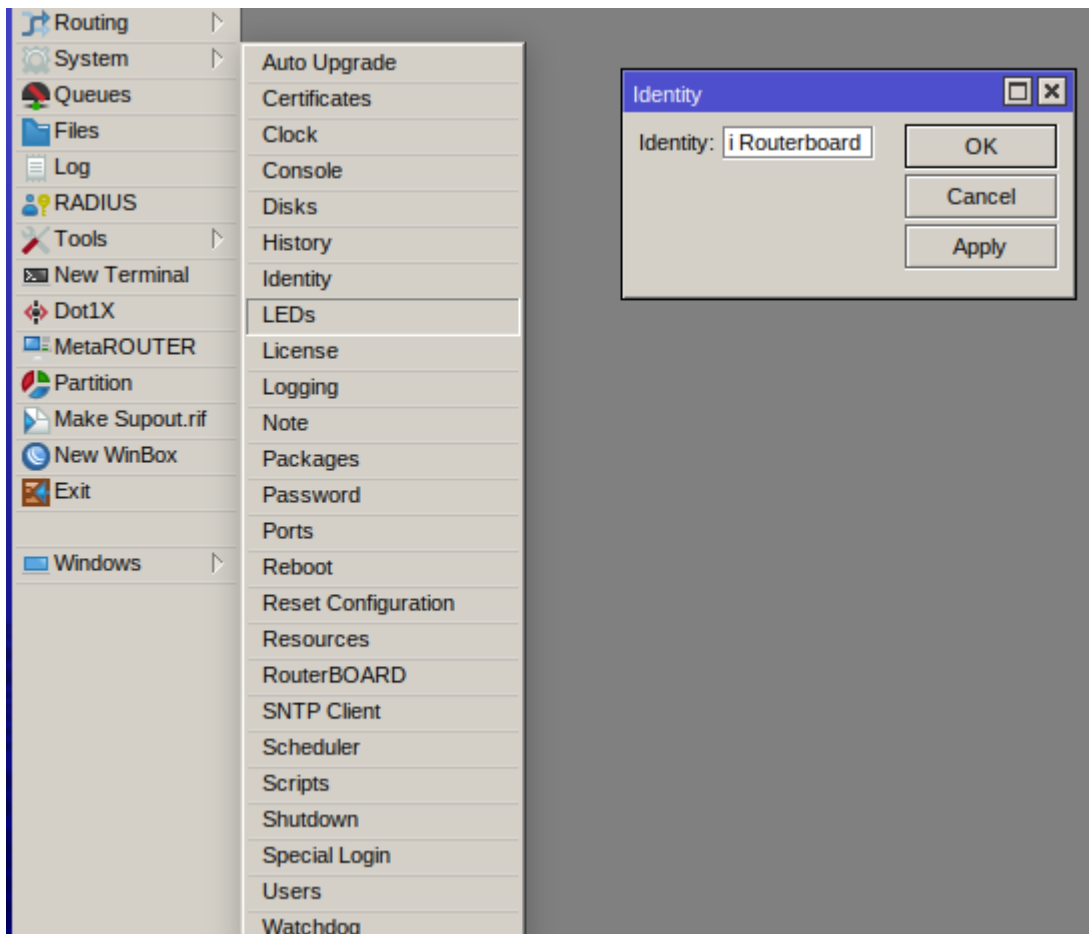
Routing
System
Queues
Files
Log
RADIUS
Tools
New Terminal
Dot1X
MetaROUTER
Partition
Make Supout.rif
New WinBox
Exit

Windows

Auto Upgrade
Certificates
Clock
Console
Disks
History
Identity
LEDs
License
Logging
Note
Packages
Password
Ports
Reboot
Reset Configuration
Resources
RouterBOARD
SNTP Client
Scheduler
Scripts
Shutdown
Special Login
Users
Watchdog

Identity
Identity: i Routerboard
OK
Cancel
Apply